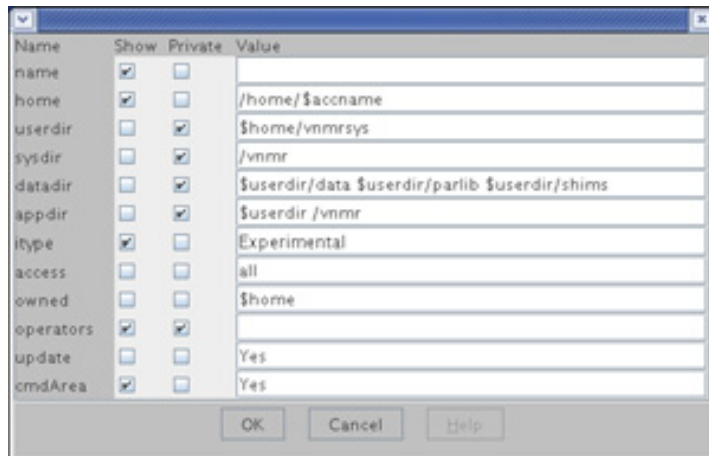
| Name | Show | Private | Value |
|---|---|---|---|
| name | ☑ | ☐ | |
| home | ☑ | ☐ | /home/$accname |
| userdir | ☐ | ☑ | $home/vnmrsys |
| sysdir | ☐ | ☑ | /vnmr |
| datadir | ☐ | ☑ | $userdir/data $userdir/parlib $userdir/shims |
| appdir | ☐ | ☑ | $userdir /vnmr |
| itype | ☑ | ☐ | Experimental |
| access | ☐ | ☐ | all |
| owned | ☐ | ☐ | $home |
| operators | ☑ | ☑ | |
| update | ☐ | ☐ | Yes |
| cmdArea | ☑ | ☐ | Yes |

OK Cancel Help